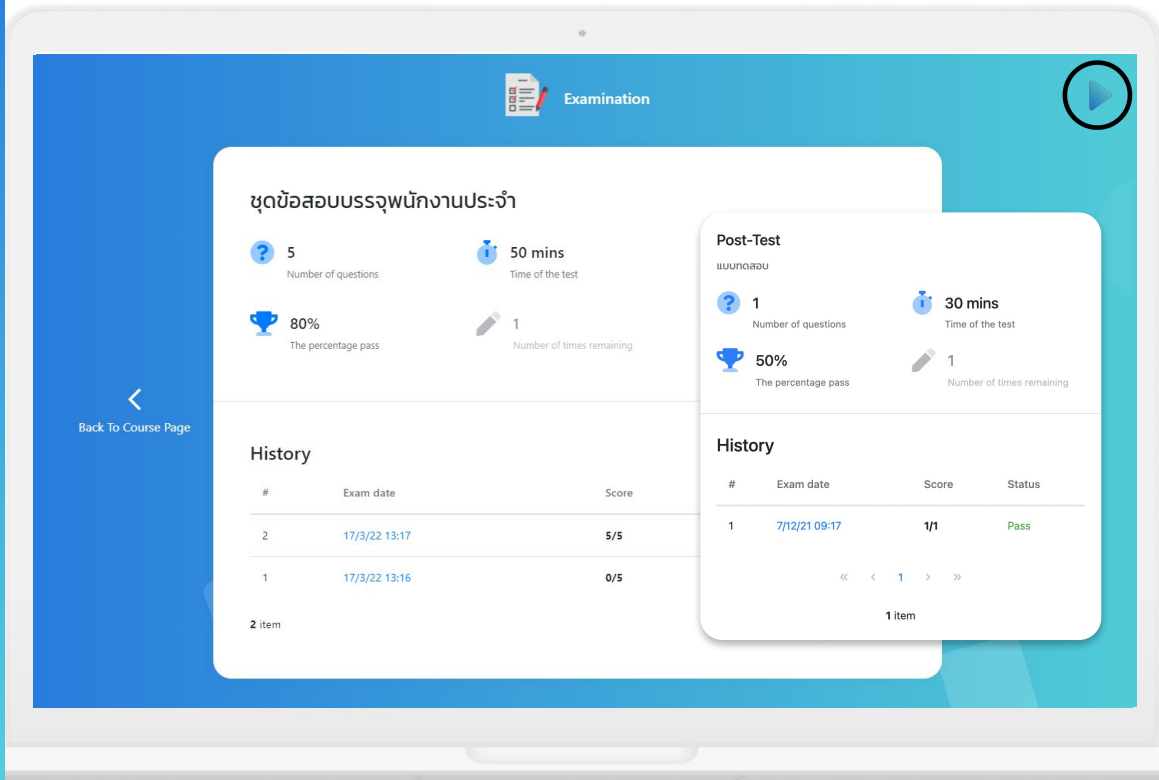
Examination

Back To Course Page

ชุดข้อสอบบรรจุพนักงานประจำ

5
Number of questions

50 mins
Time of the test

80%
The percentage pass

1
Number of times remaining

History

| # | Exam date | Score |
|---|---|---|
| 2 | 17/3/22 13:17 | 5/5 |
| 1 | 17/3/22 13:16 | 0/5 |

2 item

Post-Test
แบบทดสอบ

1
Number of questions

30 mins
Time of the test

50%
The percentage pass

1
Number of times remaining

History

| # | Exam date | Score | Status |
|---|---|---|---|
| 1 | 7/12/21 09:17 | 1/1 | Pass |

« ‹ 1 › »

1 item